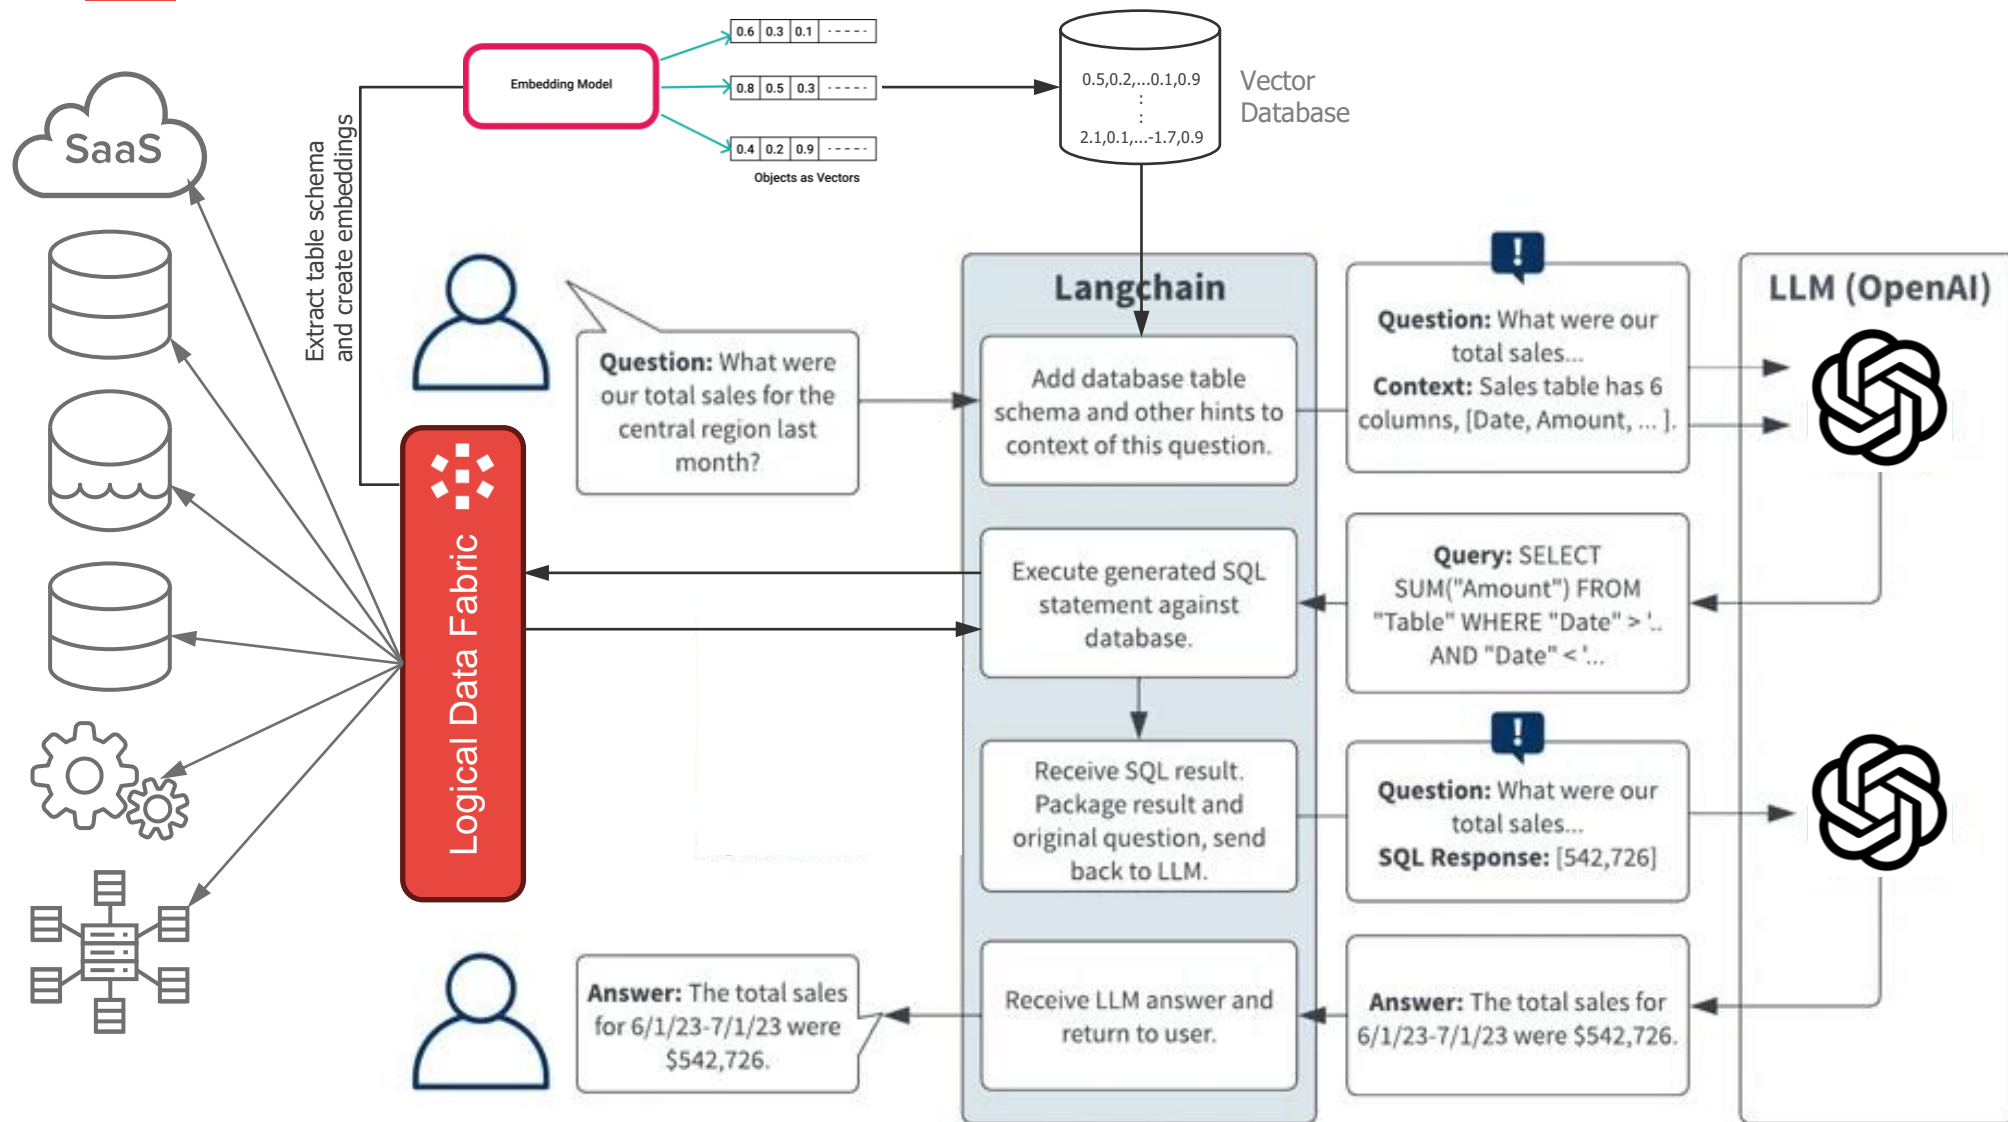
SaaS

Extract table schema and create embeddings

Embedding Model

| 0.6 | 0.3 | 0.1 | ----- |
|---|---|---|---|

| 0.8 | 0.5 | 0.3 | ----- |
|---|---|---|---|

| 0.4 | 0.2 | 0.9 | ----- |
|---|---|---|---|

Objects as Vectors

0.5,0.2,...0.1,0.9
:
2.1,0.1,...-1.7,0.9

Vector Database

Logical Data Fabric

**Question:** What were our total sales for the central region last month?

Langchain

Add database table schema and other hints to context of this question.

Execute generated SQL statement against database.

Receive SQL result. Package result and original question, send back to LLM.

Receive LLM answer and return to user.

**Answer:** The total sales for 6/1/23-7/1/23 were $542,726.

**Question:** What were our total sales...
**Context:** Sales table has 6 columns, [Date, Amount, ... ].

**Query:** SELECT SUM("Amount") FROM "Table" WHERE "Date" > '.. AND "Date" < '...

**Question:** What were our total sales...
**SQL Response:** [542,726]

**Answer:** The total sales for 6/1/23-7/1/23 were $542,726.

LLM (OpenAI)